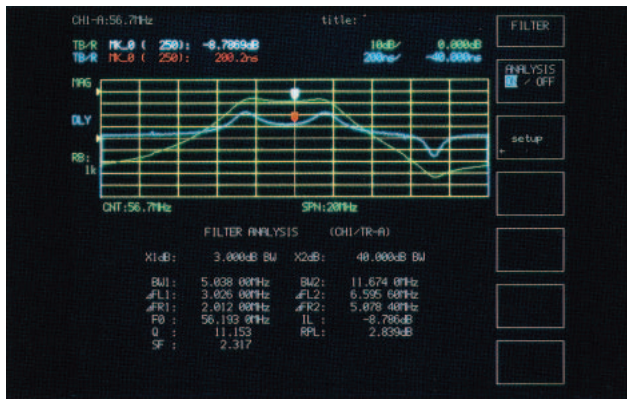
CH1-A:56.7MHz title:

TB/R MK_0 ( 250): -8.7869dB 10dB/ 0.000dB
TB/R MK_0 ( 250): 200.2ns 200ns/ -40.000ns

MAG
DLY
RB:
1k

CNT:56.7MHz SPN:20MHz

FILTER ANALYSIS (CH1/TR-A)

X1dB: 3.000dB BW X2dB: 40.000dB BW

BW1: 5.038 00MHz BW2: 11.674 0MHz
⊿FL1: 3.026 00MHz ⊿FL2: 6.595 60MHz
⊿FR1: 2.012 00MHz ⊿FR2: 5.078 40MHz
F0 : 56.193 0MHz IL : -8.786dB
Q : 11.153 RPL: 2.839dB
SF : 2.317

FILTER

ANALYSIS
ON / OFF

setup